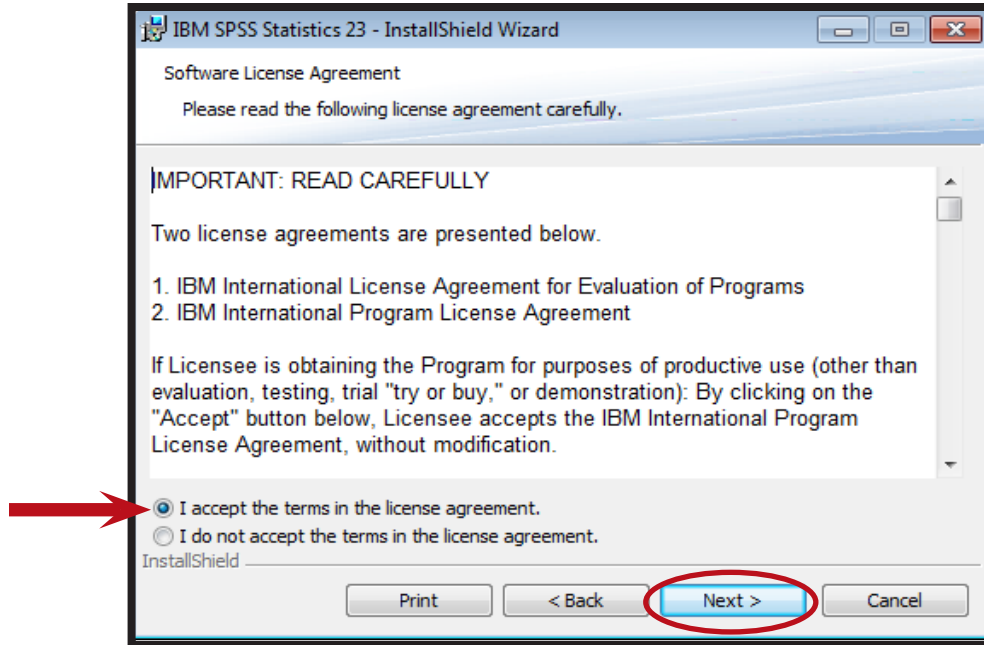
IBM SPSS Statistics 23 - InstallShield Wizard

Software License Agreement

Please read the following license agreement carefully.

IMPORTANT: READ CAREFULLY

Two license agreements are presented below.

1. IBM International License Agreement for Evaluation of Programs
2. IBM International Program License Agreement

If Licensee is obtaining the Program for purposes of productive use (other than evaluation, testing, trial "try or buy," or demonstration): By clicking on the "Accept" button below, Licensee accepts the IBM International Program License Agreement, without modification.

I accept the terms in the license agreement.

I do not accept the terms in the license agreement.

InstallShield

Print

< Back

Next >

Cancel